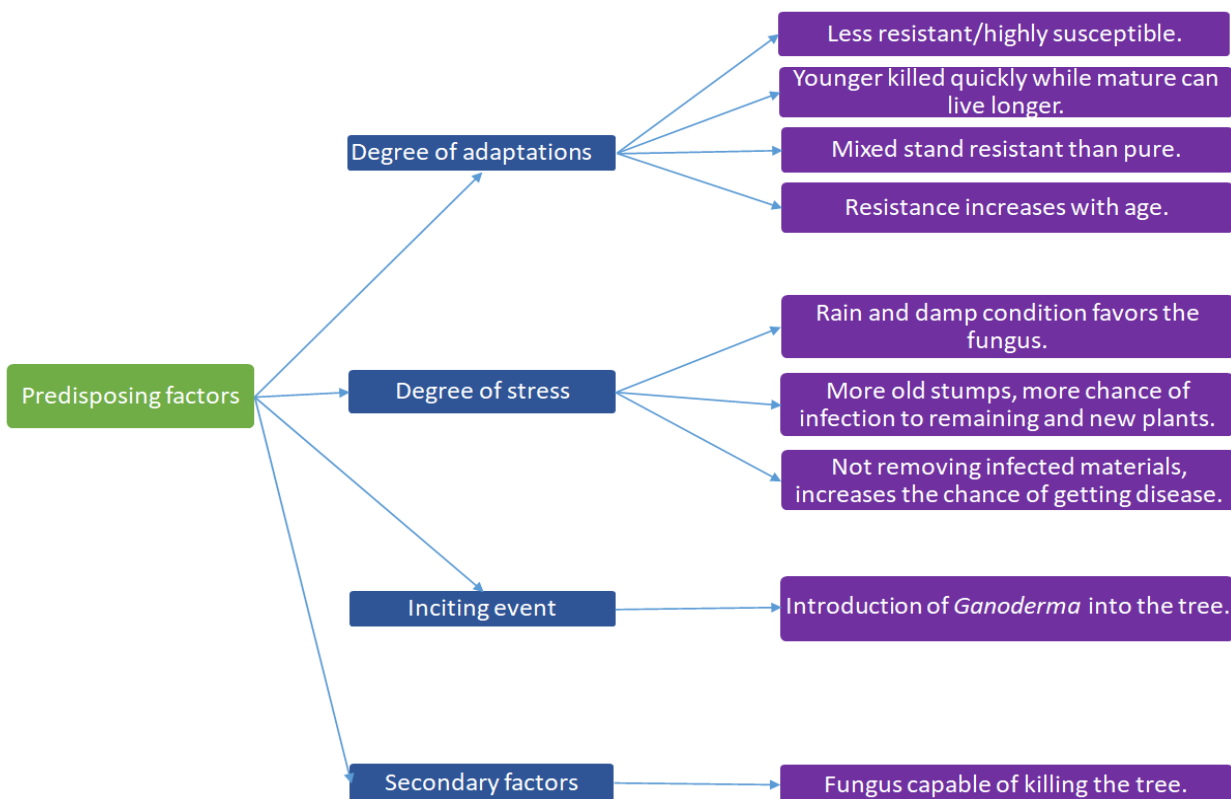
Predisposing factors

Degree of adaptations

Less resistant/highly susceptible.

Younger killed quickly while mature can live longer.

Mixed stand resistant than pure.

Resistance increases with age.

Degree of stress

Rain and damp condition favors the fungus.

More old stumps, more chance of infection to remaining and new plants.

Not removing infected materials, increases the chance of getting disease.

Inciting event

Introduction of *Ganoderma* into the tree.

Secondary factors

Fungus capable of killing the tree.